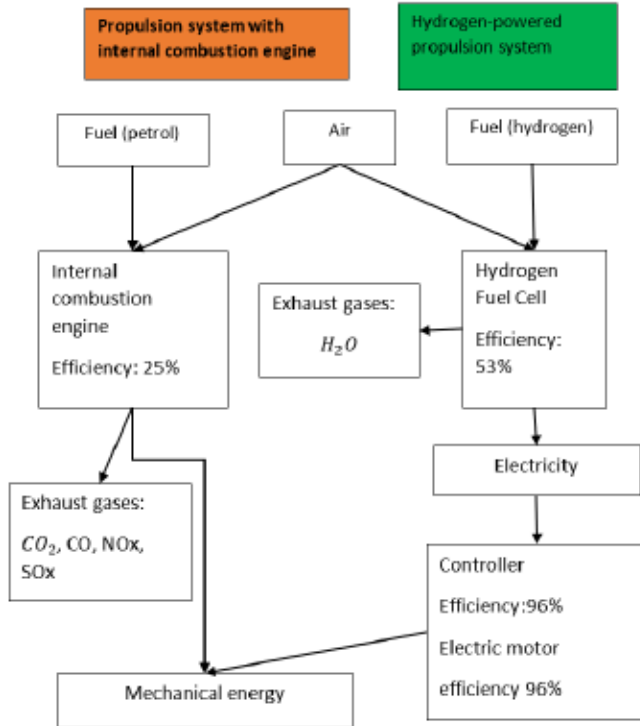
Propulsion system with internal combustion engine

Hydrogen-powered propulsion system

Fuel (petrol)

Air

Fuel (hydrogen)

Internal combustion engine

Efficiency: 25%

Exhaust gases:

$H_2O$

Hydrogen Fuel Cell

Efficiency: 53%

Electricity

Exhaust gases:

$CO_2$, CO, NOx, SOx

Controller

Efficiency:96%

Electric motor

efficiency 96%

Mechanical energy